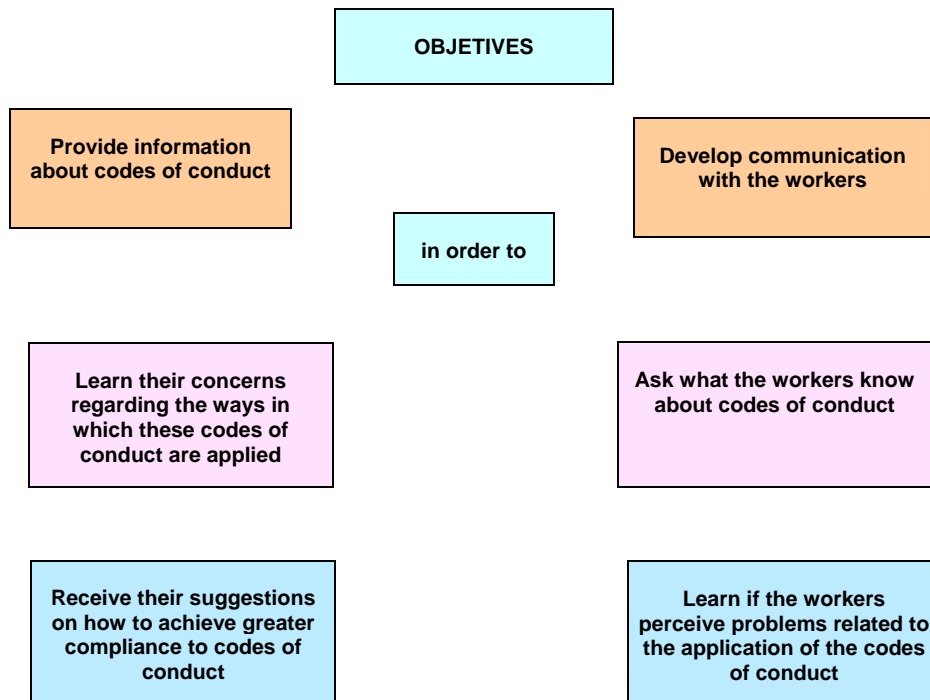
OBJETIVES

Provide information about codes of conduct

Develop communication with the workers

in order to

Learn their concerns regarding the ways in which these codes of conduct are applied

Ask what the workers know about codes of conduct

Receive their suggestions on how to achieve greater compliance to codes of conduct

Learn if the workers perceive problems related to the application of the codes of conduct